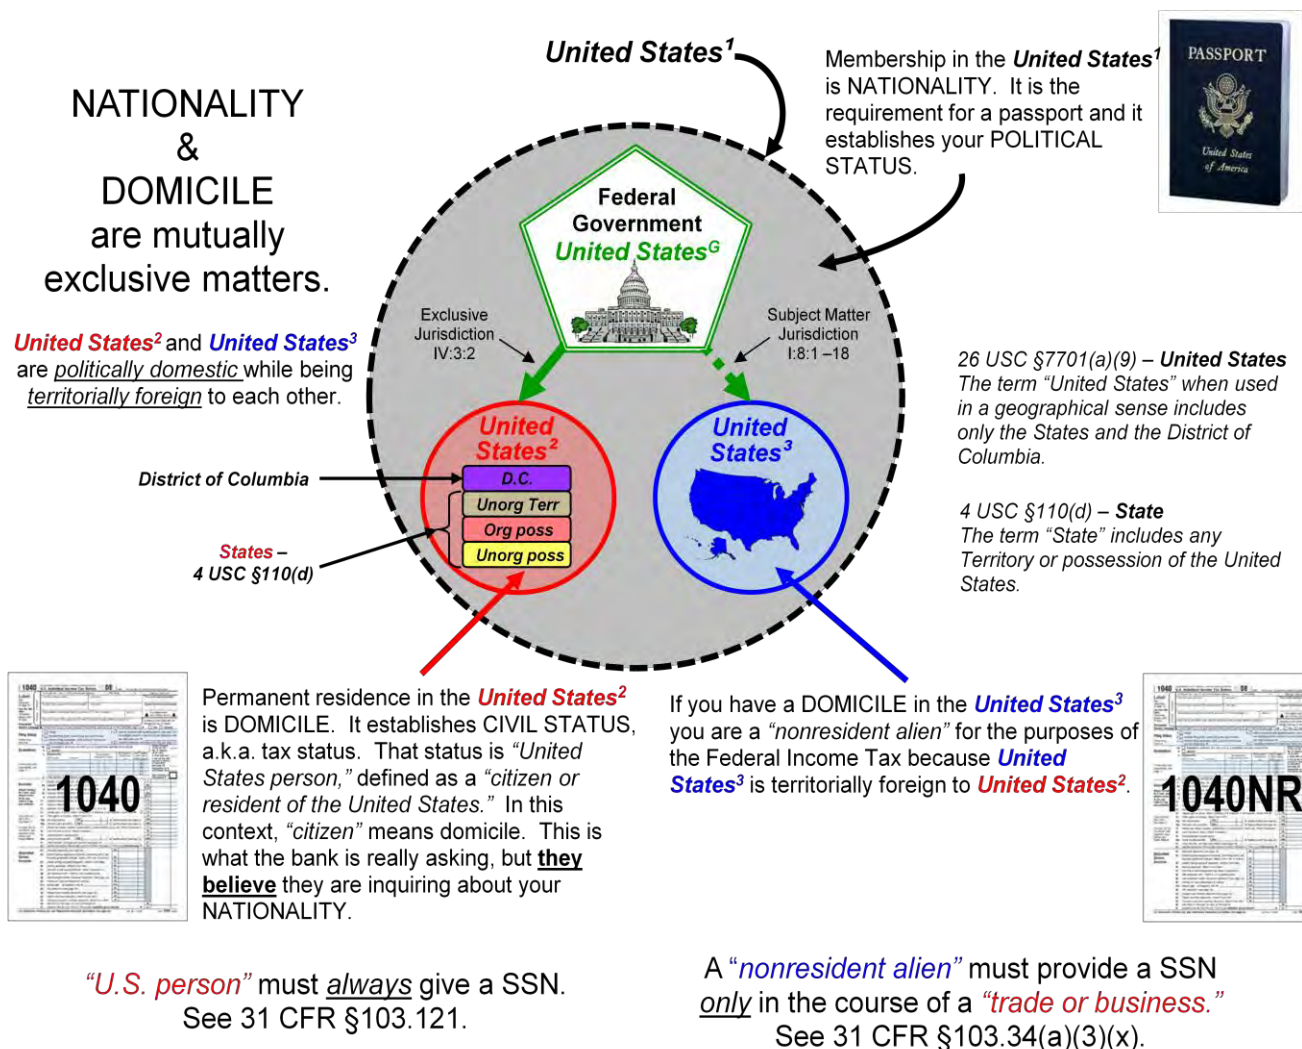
United States$^1$

Membership in the United States$^1$ is NATIONALITY. It is the requirement for a passport and it establishes your POLITICAL STATUS.

PASSPORT

United States of America

NATIONALITY & DOMICILE are mutually exclusive matters.

Federal Government United States$^G$

Exclusive Jurisdiction IV:3:2

Subject Matter Jurisdiction I:8:1 –18

United States$^2$ and United States$^3$ are politically domestic while being territorially foreign to each other.

26 USC §7701(a)(9) – United States
The term "United States" when used in a geographical sense includes only the States and the District of Columbia.

United States$^2$

United States$^3$

District of Columbia

D.C.

Unorg Terr

Org poss

Unorg poss

States – 4 USC §110(d)

4 USC §110(d) – State
The term "State" includes any Territory or possession of the United States.

1040

Permanent residence in the United States$^2$ is DOMICILE. It establishes CIVIL STATUS, a.k.a. tax status. That status is "United States person," defined as a "citizen or resident of the United States." In this context, "citizen" means domicile. This is what the bank is really asking, but they believe they are inquiring about your NATIONALITY.

If you have a DOMICILE in the United States$^3$ you are a "nonresident alien" for the purposes of the Federal Income Tax because United States$^3$ is territorially foreign to United States$^2$.

1040NR

"U.S. person" must always give a SSN. See 31 CFR §103.121.

A "nonresident alien" must provide a SSN only in the course of a "trade or business." See 31 CFR §103.34(a)(3)(x).